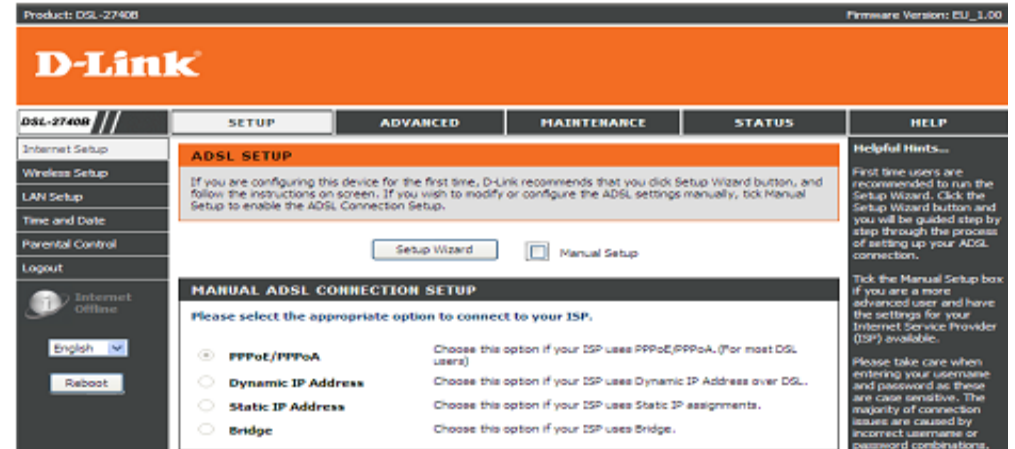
Product: DSL-2740B

Firmware Version: EU_1.00

D-Link

DSL-2740B

SETUP

ADVANCED

MAINTENANCE

STATUS

HELP

Internet Setup

Wireless Setup

LAN Setup

Time and Date

Parental Control

Logout

Internet Offline

English

Reboot

ADSL SETUP

If you are configuring this device for the first time, D-Link recommends that you click Setup Wizard button, and follow the instructions on screen. If you wish to modify or configure the ADSL settings manually, tick Manual Setup to enable the ADSL Connection Setup.

Setup Wizard

Manual Setup

MANUAL ADSL CONNECTION SETUP

Please select the appropriate option to connect to your ISP.

| | |
|---|---|
| PPPoE/PPPoA | Choose this option if your ISP uses PPPoE/PPPoA. (For most DSL users) |
| Dynamic IP Address | Choose this option if your ISP uses Dynamic IP Address over DSL. |
| Static IP Address | Choose this option if your ISP uses Static IP assignments. |
| Bridge | Choose this option if your ISP uses Bridge. |

Helpful Hints...

First time users are recommended to run the Setup Wizard. Click the Setup Wizard button and you will be guided step by step through the process of setting up your ADSL connection.

Tick the Manual Setup box if you are a more advanced user and have the settings for your Internet Service Provider (ISP) available.

Please take care when entering your username and password as these are case sensitive. The majority of connection issues are caused by incorrect username or password combinations.